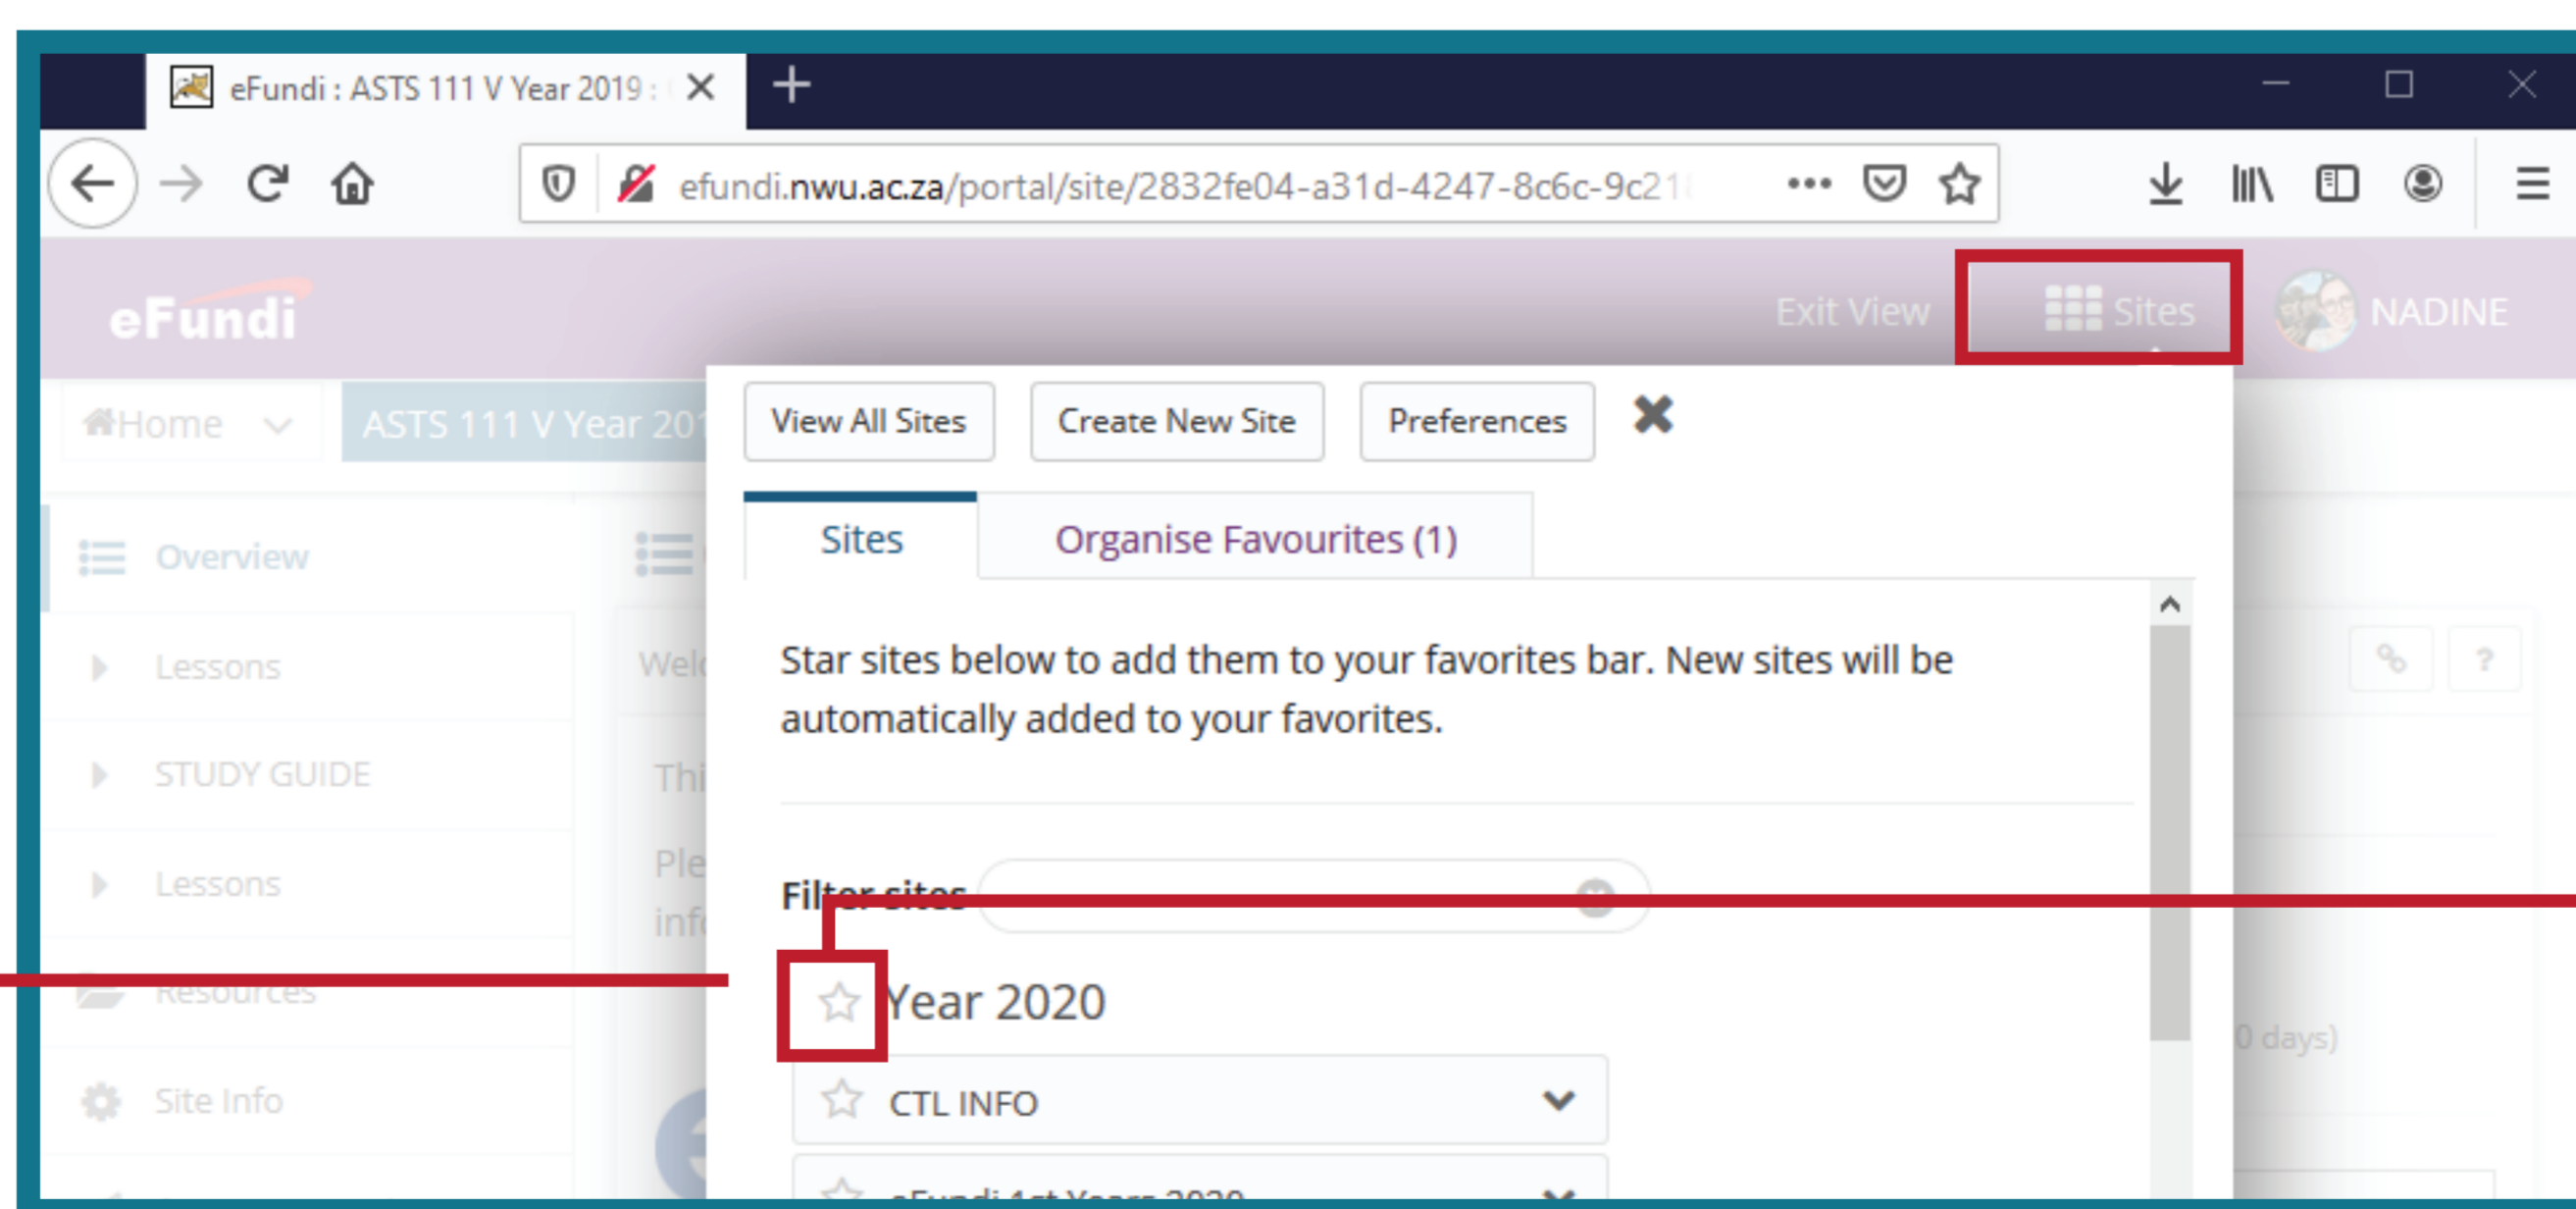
eFundi : ASTS 111 V Year 2019 :

efundi.nwu.ac.za/portal/site/2832fe04-a31d-4247-8c6c-9c21

eFundi

Exit View

Sites

NADINE

Home

ASTS 111 V Year 20

View All Sites

Create New Site

Preferences

Sites

Organise Favourites (1)

Overview

Lessons

STUDY GUIDE

Lessons

Resources

Site Info

Wel

Thi

Ple

inf

Star sites below to add them to your favorites bar. New sites will be automatically added to your favorites.

Filter sites

Year 2020

CTL INFO

eFundi 1st Years 2020

0 days)